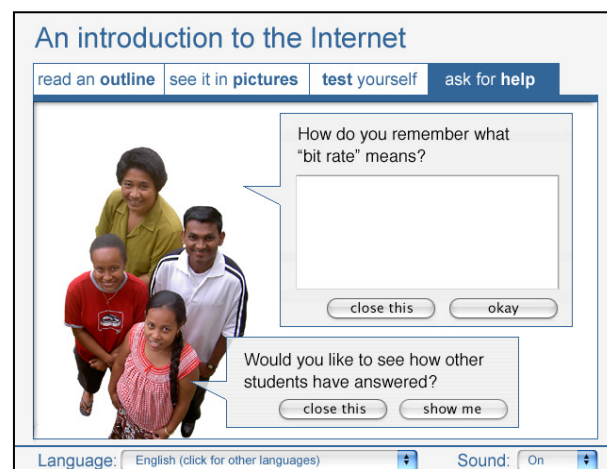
An introduction to the Internet

read an **outline** | see it in **pictures** | **test** yourself | ask for **help**

How do you remember what "bit rate" means?

close this | okay

Would you like to see how other students have answered?

close this | show me

Language: English (click for other languages)

Sound: On